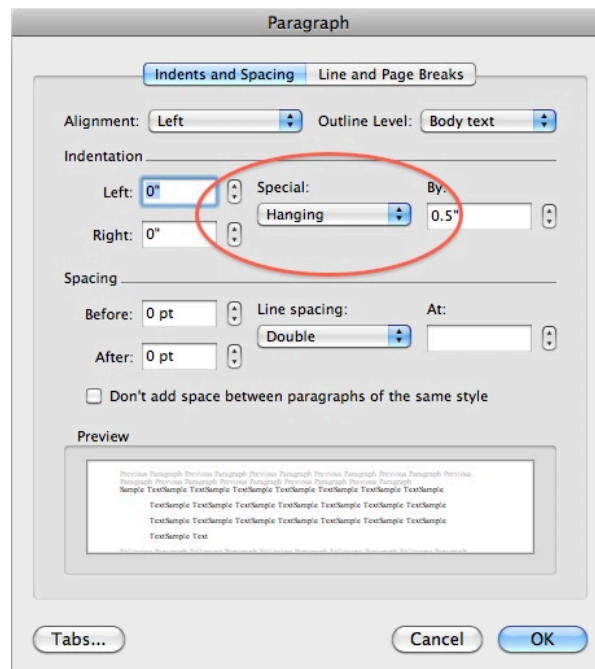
Paragraph

Indents and Spacing | Line and Page Breaks

Alignment: Left

Outline Level: Body text

Indentation

Left: 0"

Right: 0"

Special:

Hanging

By:

0.5"

Spacing

Before: 0 pt

After: 0 pt

Line spacing:

Double

At:

Don't add space between paragraphs of the same style

Preview

Previous Paragraph Previous Paragraph Previous Paragraph Previous Paragraph Previous Paragraph Previous Paragraph Previous Paragraph Previous Paragraph Previous Paragraph Previous Paragraph

Sample TextSample TextSample TextSample TextSample TextSample TextSample TextSample

TextSample TextSample TextSample TextSample TextSample TextSample TextSample

TextSample TextSample TextSample TextSample TextSample TextSample TextSample

TextSample Text

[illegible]

Tabs...

Cancel

OK